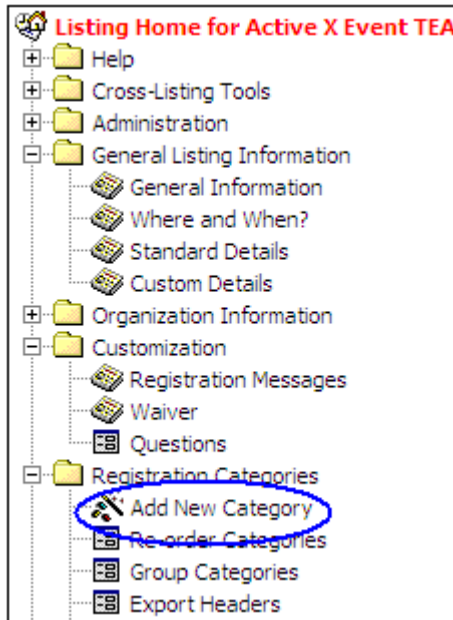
Listing Home for Active X Event TEA
Help
Cross-Listing Tools
Administration
General Listing Information
General Information
Where and When?
Standard Details
Custom Details
Organization Information
Customization
Registration Messages
Waiver
Questions
Registration Categories
Add New Category
Re-order Categories
Group Categories
Export Headers